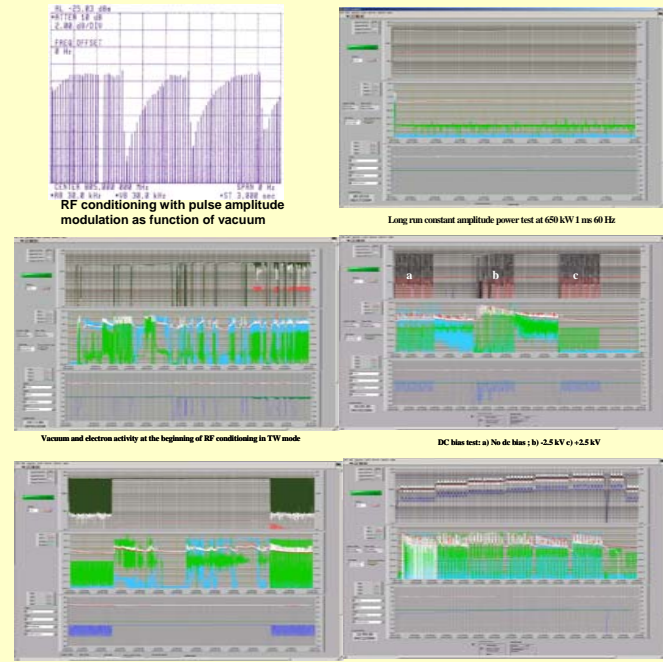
RL -25.03 dBm
ATTEN 10 dB
2.00 dB/DIV
FREQ OFFSET
0 Hz

CENTER 805.000 000 MHz
RB 30.0 kHz VB 30.0 kHz
SPAN 0 Hz
ST 3.000 sec

RF conditioning with pulse amplitude modulation as function of vacuum

Long run constant amplitude power test at 650 kW 1 ms 60 Hz

Vacuum and electron activity at the beginning of RF conditioning in TW mode

a b c

DC bias test: a) No dc bias ; b) -2.5 kV c) +2.5 kV